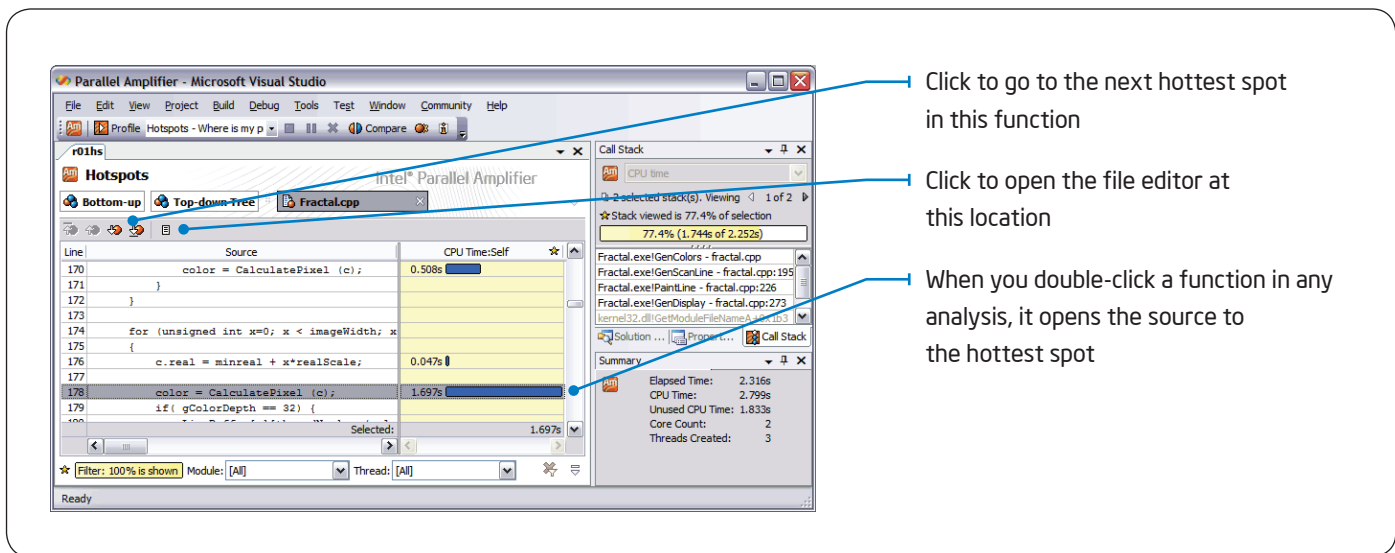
Parallel Amplifier - Microsoft Visual Studio

File Edit View Project Build Debug Tools Test Window Community Help

Profile Hotspots - Where is my p Compare

r01hs

Hotspots

Intel® Parallel Amplifier

Bottom-up Top-down Tree Fractal.cpp

| Line | Source | CPU Time:Self |
|---|---|---|
| 170 | color = CalculatePixel (c); | 0.508s |
| 171 | } | |
| 172 | } | |
| 173 | | |
| 174 | for (unsigned int x=0; x < imageWidth; x | |
| 175 | { | |
| 176 | c.real = minreal + x*realScale; | 0.047s |
| 177 | | |
| 178 | color = CalculatePixel (c); | 1.697s |
| 179 | if( gColorDepth == 32) { | |
| | Selected: | 1.697s |

Filter: 100% is shown Module: [All] Thread: [All]

Ready

Call Stack

CPU time

2 selected stack(s). Viewing 1 of 2

Stack viewed is 77.4% of selection

77.4% (1.744s of 2.252s)

Fractal.exe!GenColors - fractal.cpp
Fractal.exe!GenScanLine - fractal.cpp:195
Fractal.exe!PaintLine - fractal.cpp:226
Fractal.exe!GenDisplay - fractal.cpp:273
kernel32.dll!GetModuleFileNameA+0x1b3

Solution ... Propert... Call Stack

Summary

Elapsed Time: 2.316s
CPU Time: 2.799s
Unused CPU Time: 1.833s
Core Count: 2
Threads Created: 3

Click to go to the next hottest spot in this function

Click to open the file editor at this location

When you double-click a function in any analysis, it opens the source to the hottest spot